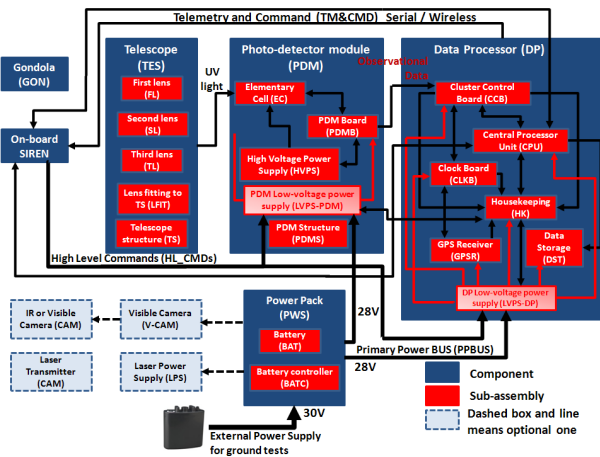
Telemetry and Command (TM&CMD) Serial / Wireless

Gondola (GON)

On-board SIREN

Telescope (TES)

First lens (FL)

Second lens (SL)

Third lens (TL)

Lens fitting to TS (LFIT)

Telescope structure (TS)

UV light

Photo-detector module (PDM)

Observational Data

Elementary Cell (EC)

PDM Board (PDMB)

High Voltage Power Supply (HVPS)

PDM Low-voltage power supply (LVPS-PDM)

PDM Structure (PDMS)

Data Processor (DP)

Cluster Control Board (CCB)

Central Processor Unit (CPU)

Clock Board (CLKB)

Housekeeping (HK)

GPS Receiver (GPSR)

Data Storage (DST)

DP Low-voltage power supply (LVPS-DP)

High Level Commands (HL_CMDs)

IR or Visible Camera (CAM)

Visible Camera (V-CAM)

Laser Transmitter (CAM)

Laser Power Supply (LPS)

Power Pack (PWS)

Battery (BAT)

Battery controller (BATC)

28V

Primary Power BUS (PPBUS)

28V

30V

External Power Supply for ground tests

Component

Sub-assembly

Dashed box and line means optional one